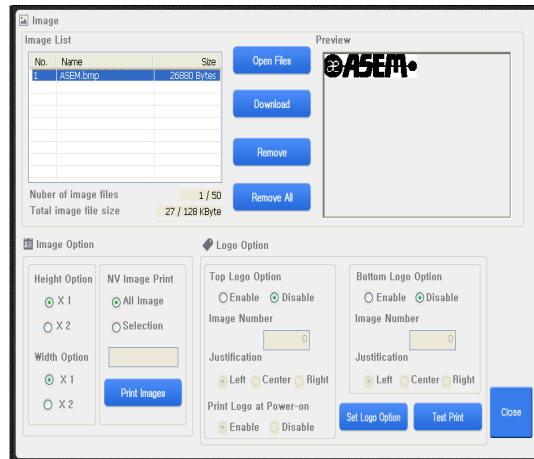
Image

Image List

| No. | Name | Size |
|---|---|---|
| 1 | ASEM.bmp | 26880 Bytes |

Nuber of image files 1 / 50
Total image file size 27 / 128 KByte

Open Files
Download
Remove
Remove All

Preview
ASEM

Image Option
Height Option
X 1
X 2
Width Option
X 1
X 2
NV Image Print
All Image
Selection
Print Images

Logo Option
Top Logo Option
Enable Disable
Image Number
0
Justification
Left Center Right
Print Logo at Power-on
Enable Disable

Bottom Logo Option
Enable Disable
Image Number
0
Justification
Left Center Right

Set Logo Option
Test Print
Close